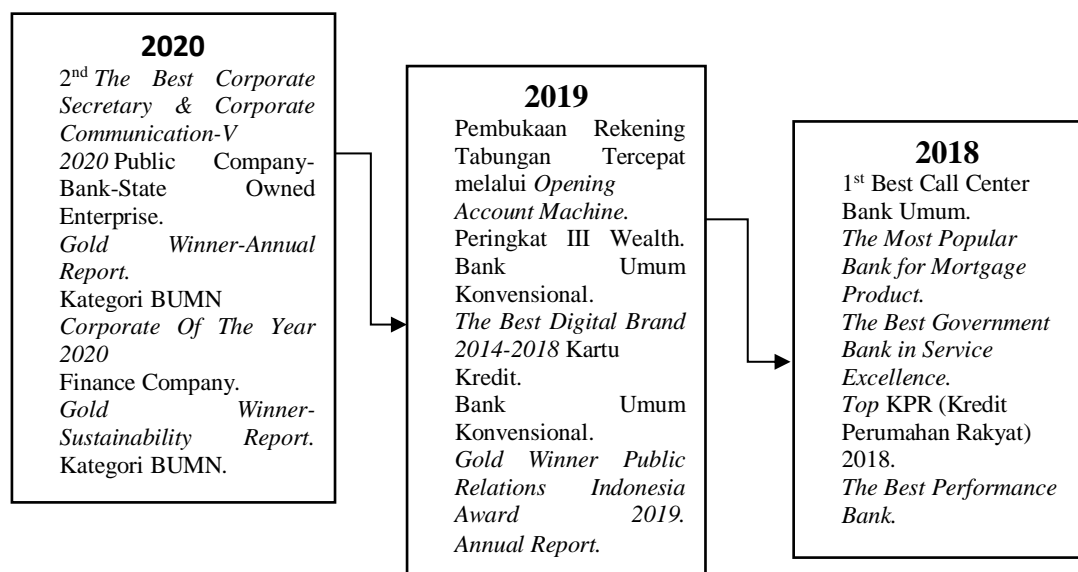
2020

$2^{nd}$ The Best Corporate Secretary & Corporate Communication-V 2020 Public Company-Bank-State Owned Enterprise.
Gold Winner-Annual Report.
Kategori BUMN
Corporate Of The Year 2020
Finance Company.
Gold Winner-Sustainability Report.
Kategori BUMN.

2019

Pembukaan Rekening Tabungan Tercepat melalui Opening Account Machine.
Peringkat III Wealth.
Bank Umum Konvensional.
The Best Digital Brand 2014-2018 Kartu Kredit.
Bank Umum Konvensional.
Gold Winner Public Relations Indonesia Award 2019.
Annual Report.

2018

$1^{st}$ Best Call Center Bank Umum.
The Most Popular Bank for Mortgage Product.
The Best Government Bank in Service Excellence.
Top KPR (Kredit Perumahan Rakyat) 2018.
The Best Performance Bank.